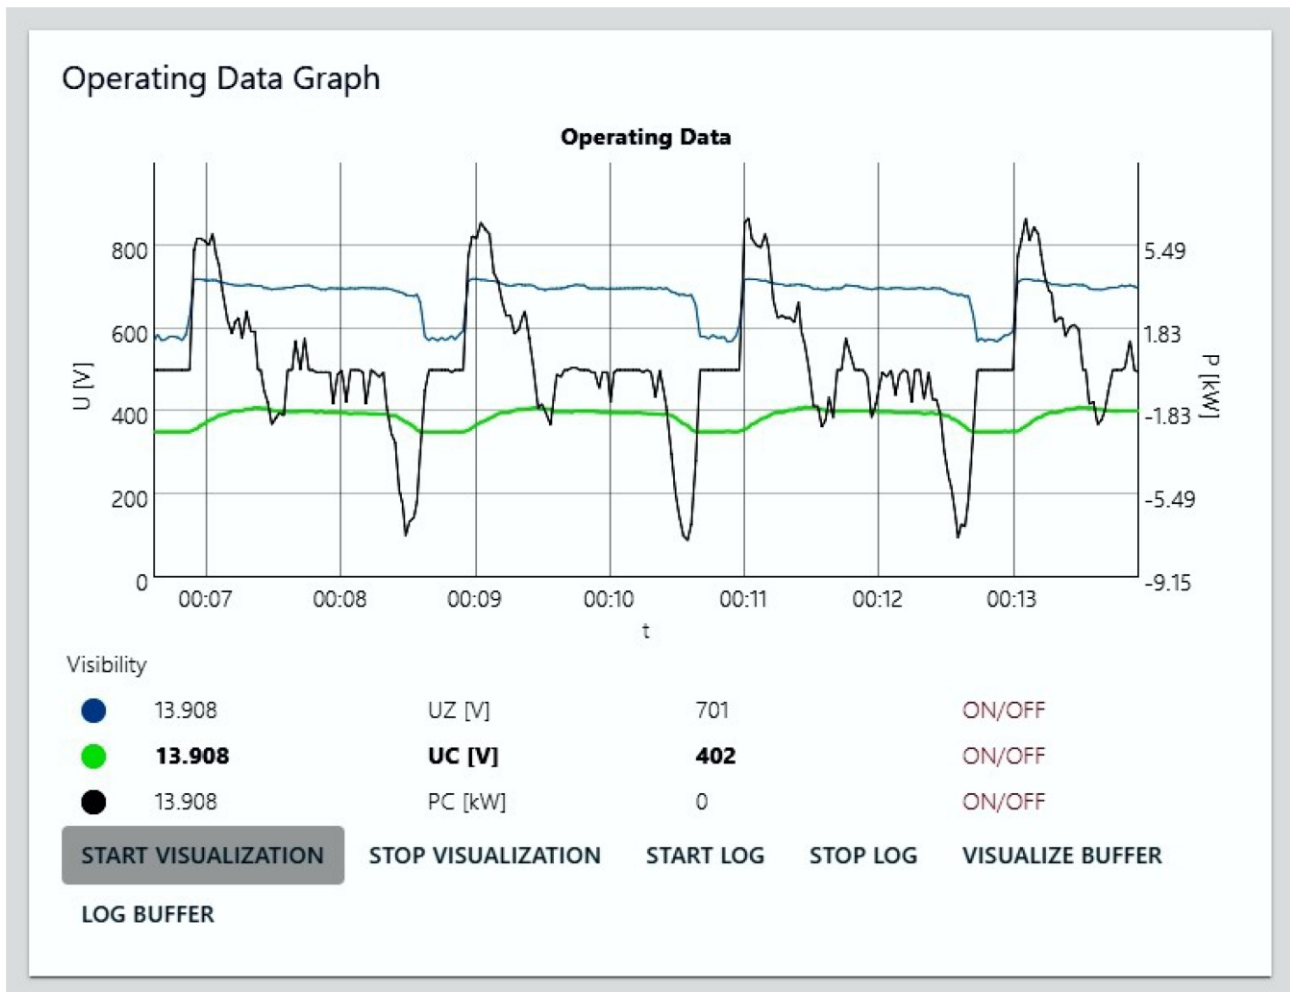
Operating Data Graph

Operating Data

U [V]

800
600
400
200
0

P [kW]

5.49
1.83
-1.83
-5.49
-9.15

00:07 00:08 00:09 00:10 00:11 00:12 00:13

t

Visibility

| | | | |
|---|---|---|---|
| 13.908 | UZ [V] | 701 | ON/OFF |
| **13.908** | **UC [V]** | **402** | ON/OFF |
| 13.908 | PC [kW] | 0 | ON/OFF |

START VISUALIZATION STOP VISUALIZATION START LOG STOP LOG VISUALIZE BUFFER

LOG BUFFER